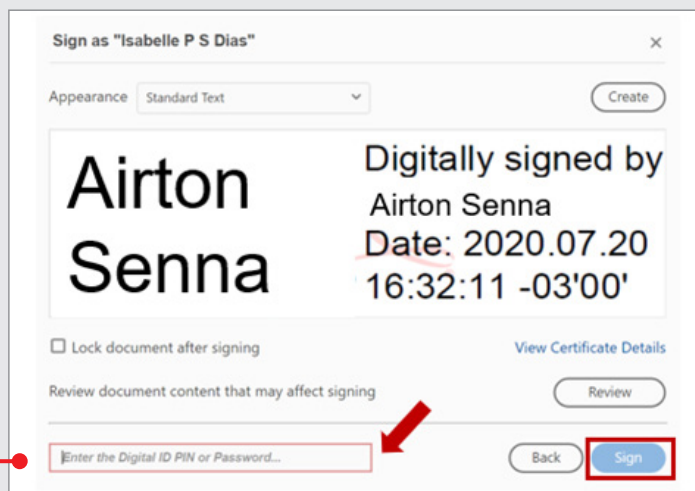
Sign as "Isabelle P S Dias"

×

Appearance Standard Text

Create

Airton Senna

Digitally signed by Airton Senna Date: 2020.07.20 16:32:11 -03'00'

Lock document after signing

View Certificate Details

Review document content that may affect signing

Review

Enter the Digital ID PIN or Password...

Back

Sign